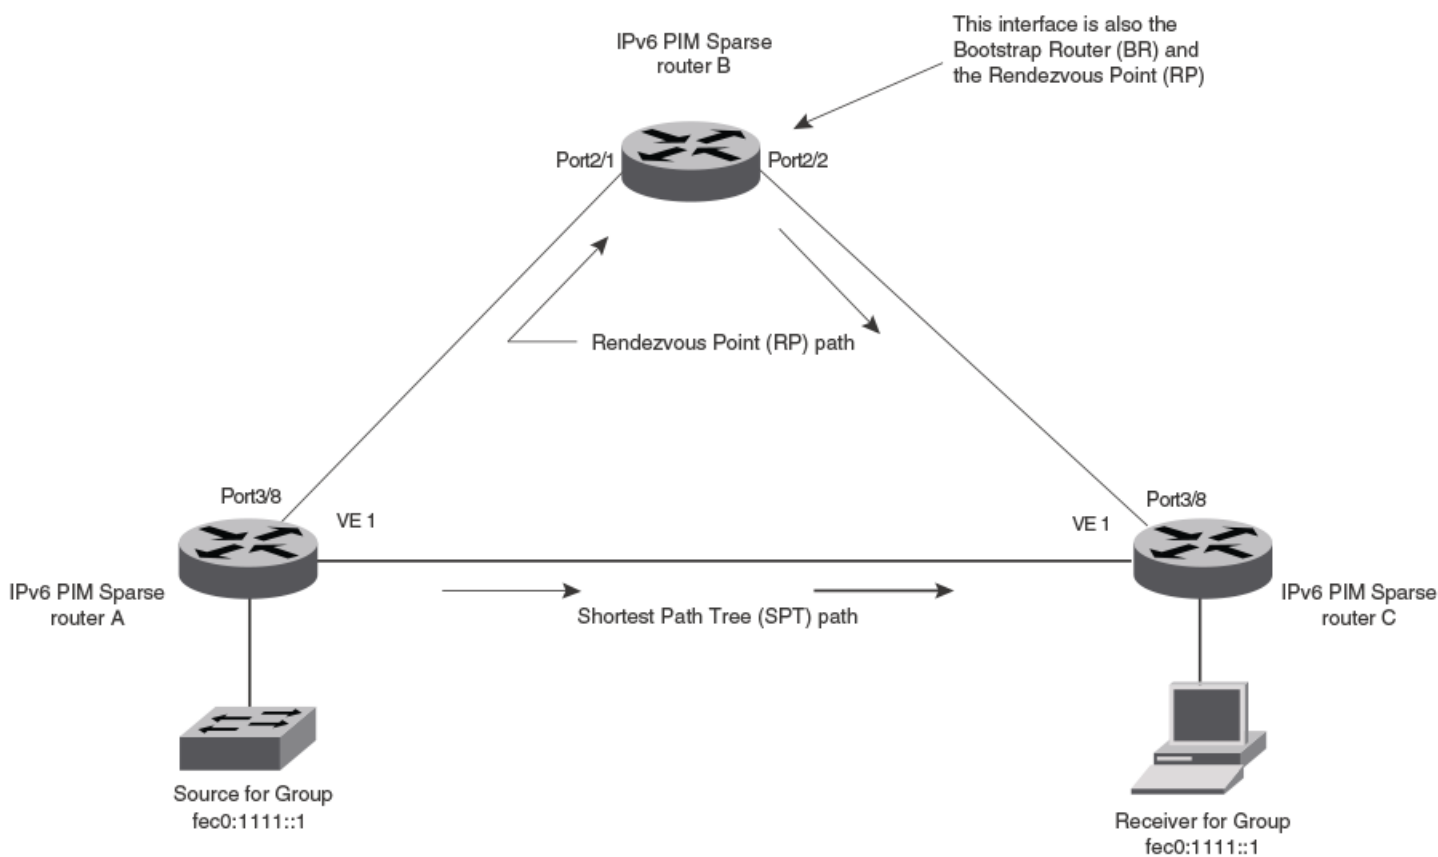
This interface is also the Bootstrap Router (BR) and the Rendezvous Point (RP)

IPv6 PIM Sparse router B

Port2/1

Port2/2

Rendezvous Point (RP) path

Port3/8

VE 1

VE 1

Port3/8

IPv6 PIM Sparse router A

Shortest Path Tree (SPT) path

IPv6 PIM Sparse router C

Source for Group fec0:1111::1

Receiver for Group fec0:1111::1